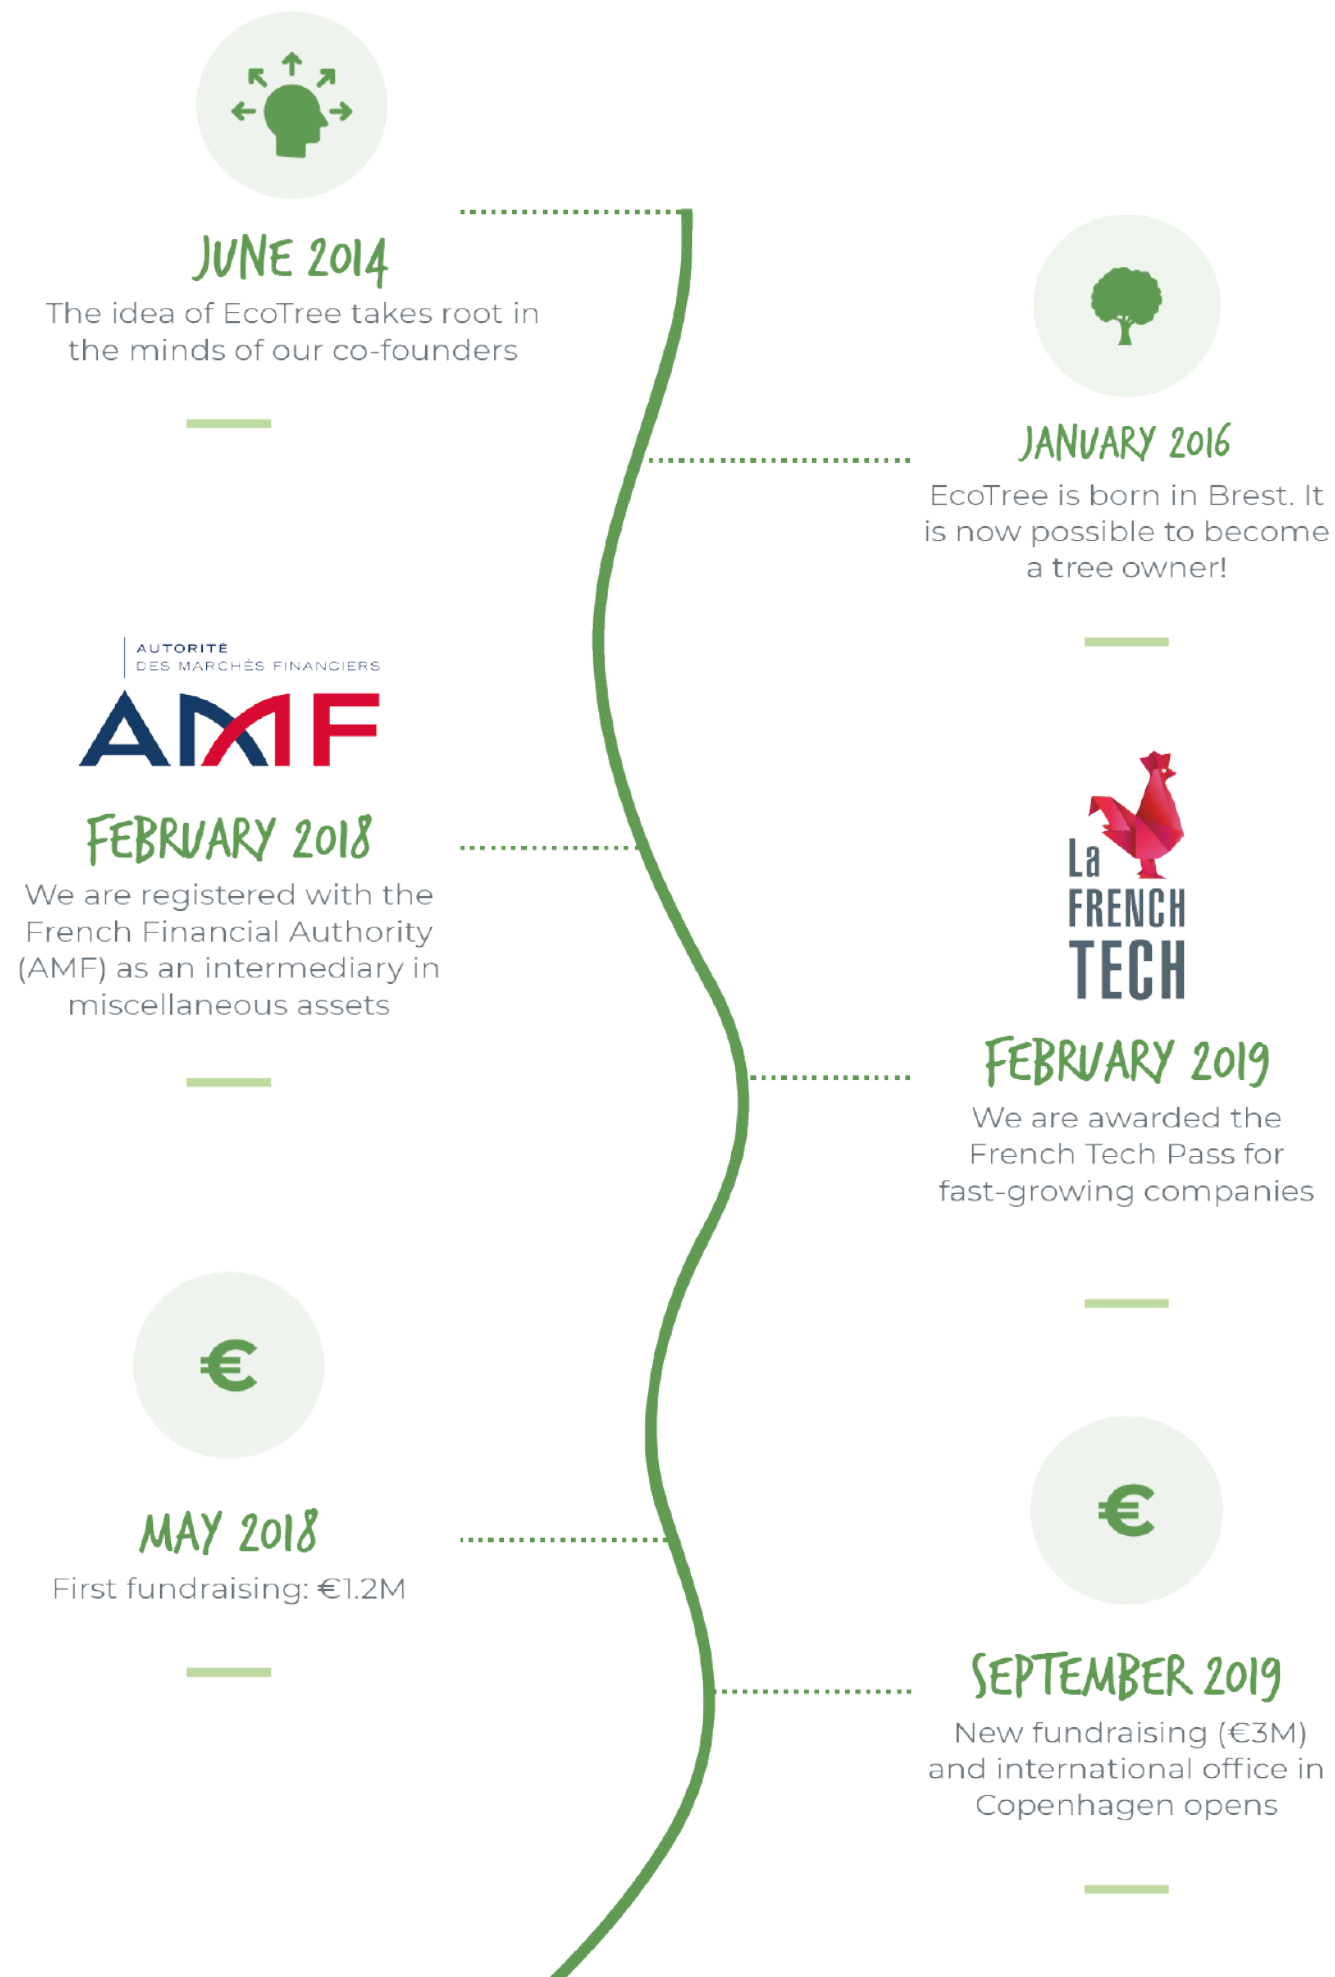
JUNE 2014
The idea of EcoTree takes root in the minds of our co-founders

JANUARY 2016
EcoTree is born in Brest. It is now possible to become a tree owner!

AUTORITÉ DES MARCHÉS FINANCIERS
AMF

FEBRUARY 2018
We are registered with the French Financial Authority (AMF) as an intermediary in miscellaneous assets

La FRENCH TECH

FEBRUARY 2019
We are awarded the French Tech Pass for fast-growing companies

€

MAY 2018
First fundraising: €1.2M

€

SEPTEMBER 2019
New fundraising (€3M) and international office in Copenhagen opens